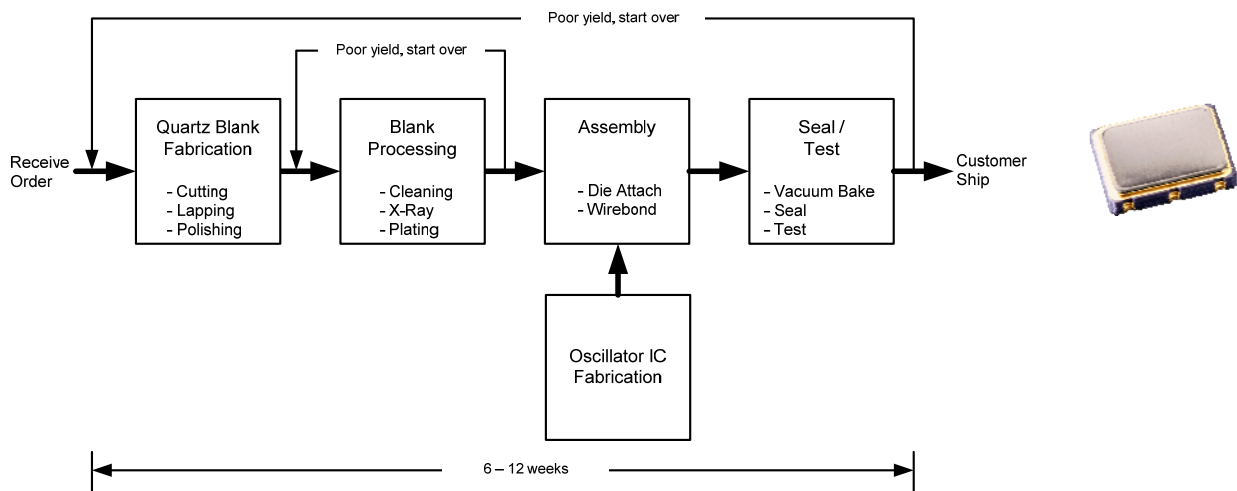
Poor yield, start over

Poor yield, start over

Receive Order

Quartz Blank Fabrication
- Cutting
- Lapping
- Polishing

Blank Processing
- Cleaning
- X-Ray
- Plating

Assembly
- Die Attach
- Wirebond

Seal / Test
- Vacuum Bake
- Seal
- Test

Customer Ship

Oscillator IC Fabrication

6 – 12 weeks